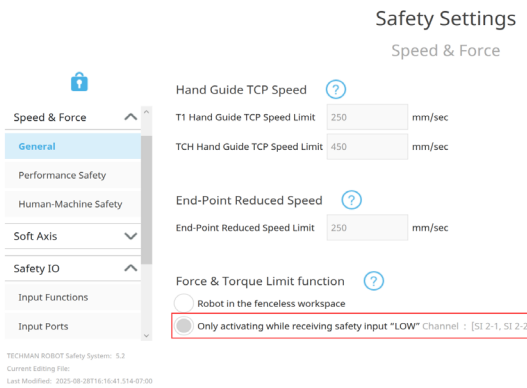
Safety Settings

Speed & Force

Speed & Force

General

Performance Safety

Human-Machine Safety

Soft Axis

Safety IO

Input Functions

Input Ports

TECHMAN ROBOT Safety System: 5.2

Current Editing File:

Last Modified: 2025-08-28T16:41.514-07:00

Hand Guide TCP Speed ?

T1 Hand Guide TCP Speed Limit 250 mm/sec

TCH Hand Guide TCP Speed Limit 450 mm/sec

End-Point Reduced Speed ?

End-Point Reduced Speed Limit 250 mm/sec

Force & Torque Limit function ?

Robot in the fenceless workspace

Only activating while receiving safety input "LOW" Channel : [SI 2-1, SI 2-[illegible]